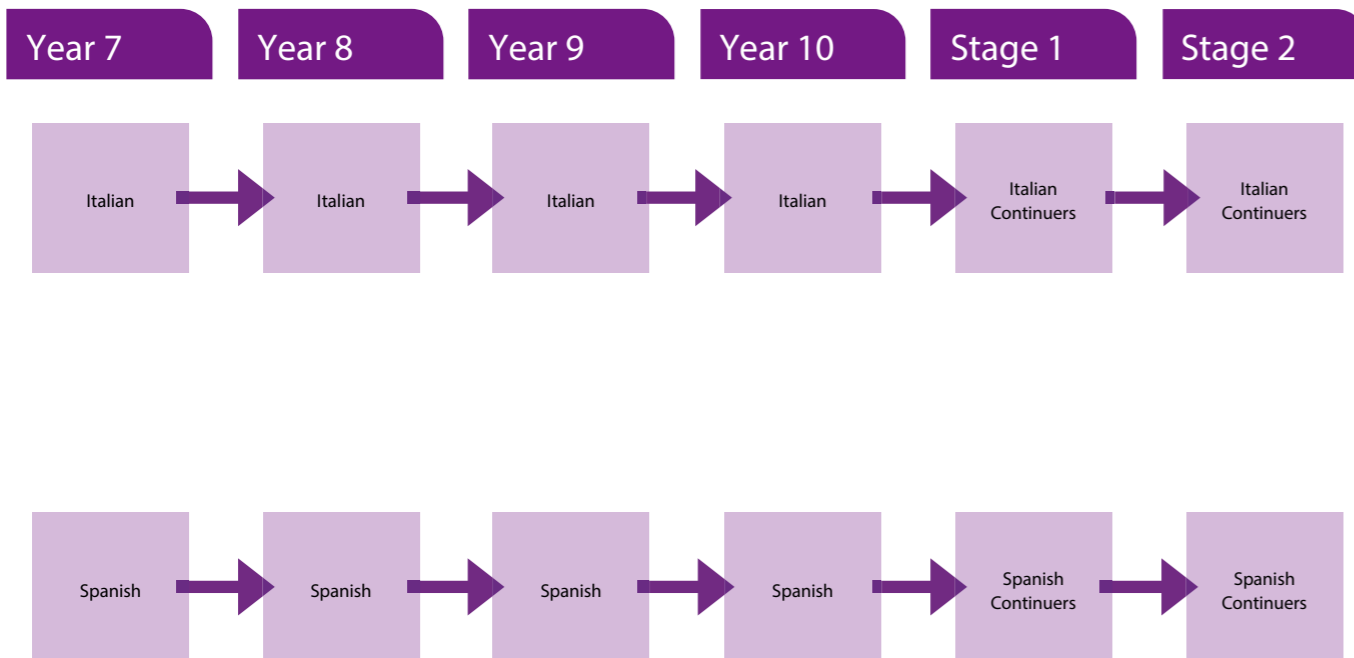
Year 7

Year 8

Year 9

Year 10

Stage 1

Stage 2

Italian

Italian

Italian

Italian

Italian Continuers

Italian Continuers

Spanish

Spanish

Spanish

Spanish

Spanish Continuers

Spanish Continuers